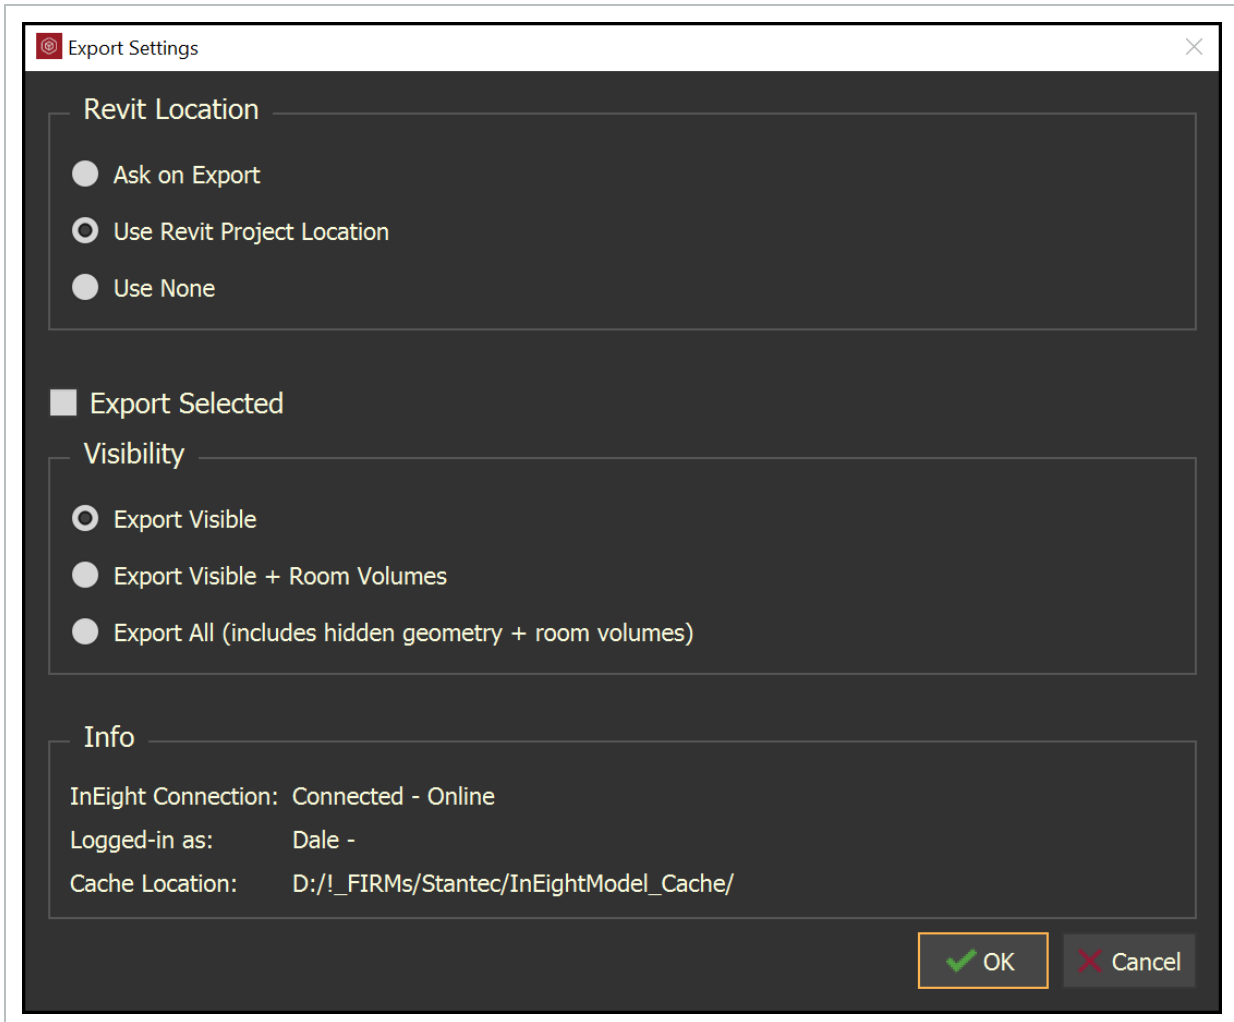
Export Settings

Revit Location

Ask on Export

Use Revit Project Location

Use None

Export Selected

Visibility

Export Visible

Export Visible + Room Volumes

Export All (includes hidden geometry + room volumes)

Info

InEight Connection: Connected - Online

Logged-in as: Dale -

Cache Location: D:/!_FIRMs/Stantec/InEightModel_Cache/

OK

Cancel